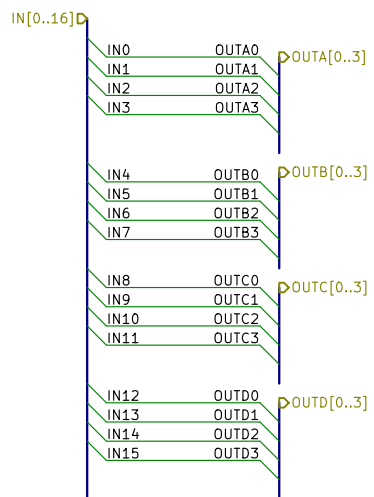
IN[0..16]

IN0 OUTA0
IN1 OUTA1
IN2 OUTA2
IN3 OUTA3
OUTA[0..3]

IN4 OUTB0
IN5 OUTB1
IN6 OUTB2
IN7 OUTB3
OUTB[0..3]

IN8 OUTC0
IN9 OUTC1
IN10 OUTC2
IN11 OUTC3
OUTC[0..3]

IN12 OUTD0
IN13 OUTD1
IN14 OUTD2
IN15 OUTD3
OUTD[0..3]